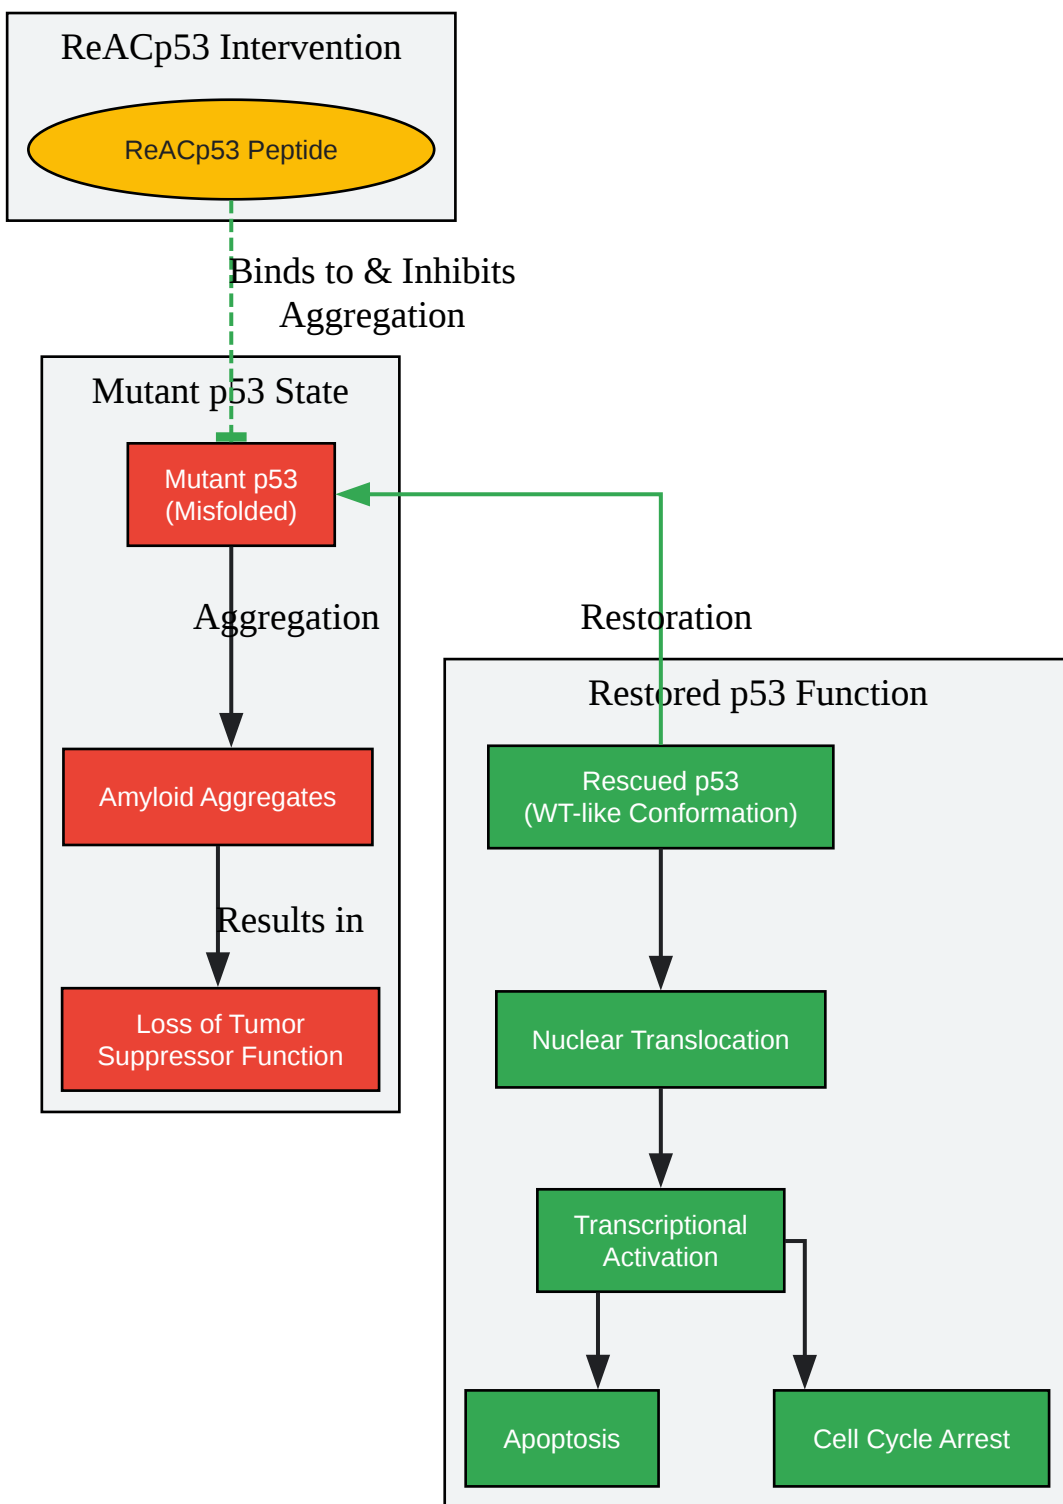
ReACp53 Intervention

ReACp53 Peptide

Binds to & Inhibits Aggregation

Mutant p53 State

Mutant p53 (Misfolded)

Aggregation

Amyloid Aggregates

Results in

Loss of Tumor Suppressor Function

Restoration

Restored p53 Function

Rescued p53 (WT-like Conformation)

Nuclear Translocation

Transcriptional Activation

Apoptosis

Cell Cycle Arrest